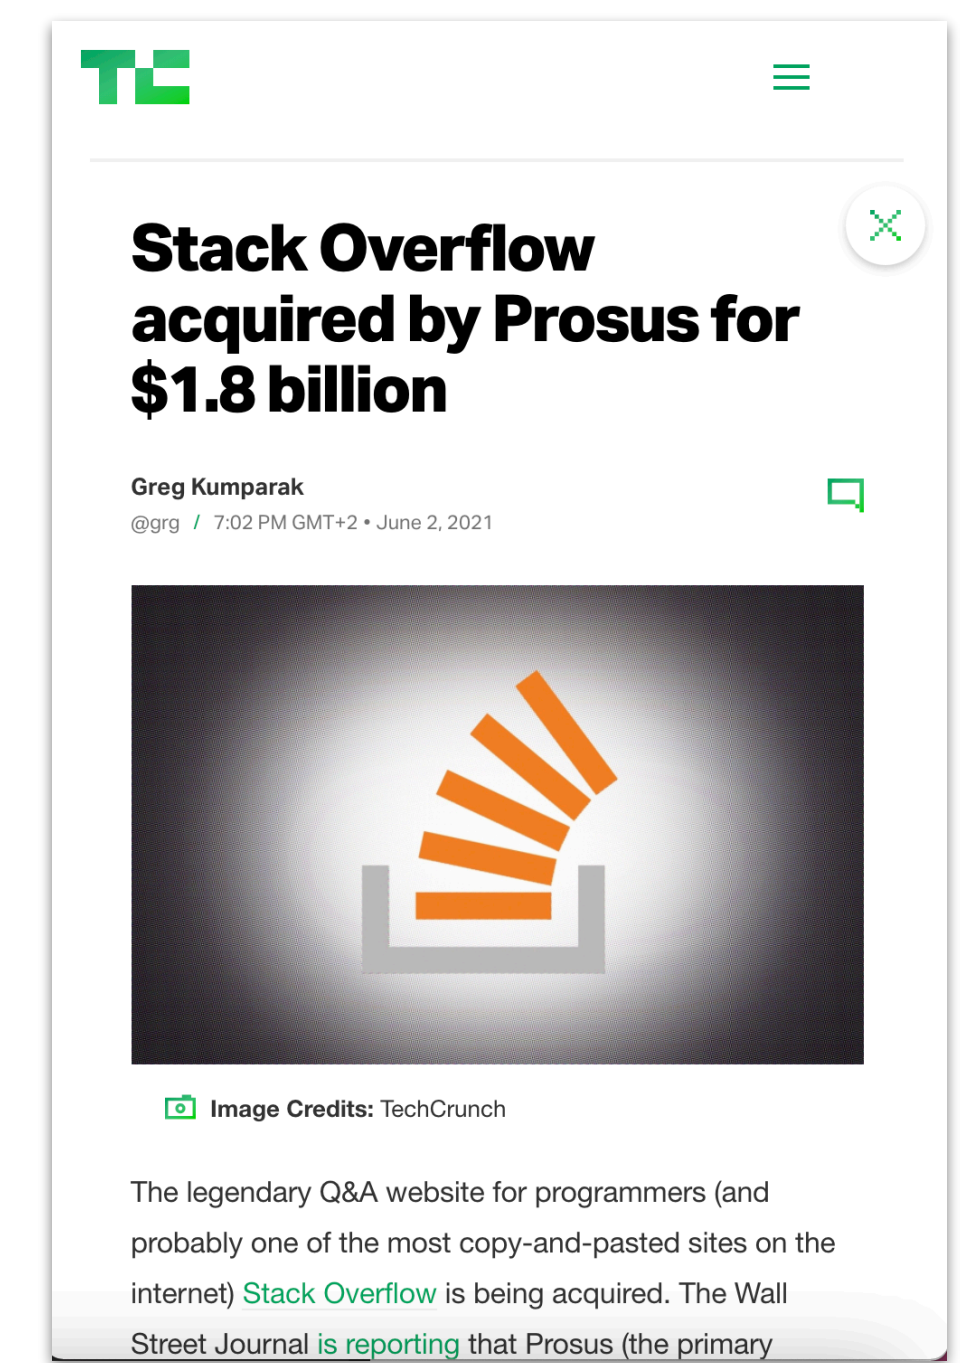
TC

Stack Overflow acquired by Prosus for $1.8 billion

Greg Kumparak
@grg / 7:02 PM GMT+2 • June 2, 2021

Image Credits: TechCrunch

The legendary Q&A website for programmers (and probably one of the most copy-and-pasted sites on the internet) Stack Overflow is being acquired. The Wall Street Journal is reporting that Prosus (the primary